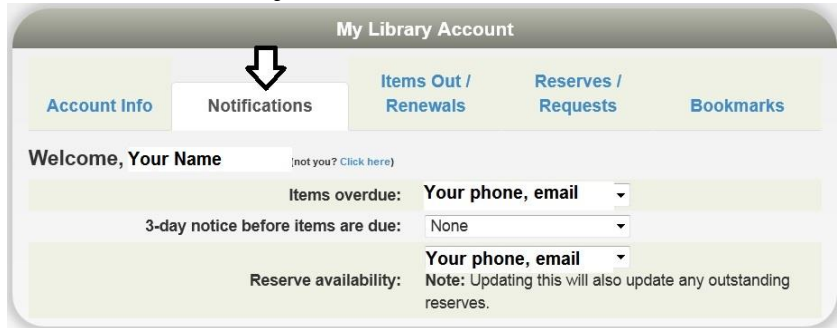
My Library Account

Account Info

Notifications

Items Out / Renewals

Reserves / Requests

Bookmarks

Welcome, Your Name (not you? Click here)

Items overdue: Your phone, email

3-day notice before items are due: None

Reserve availability: Your phone, email

Note: Updating this will also update any outstanding reserves.